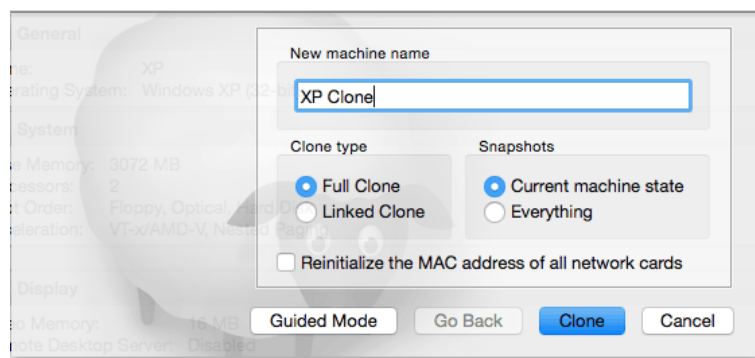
General
ne: XP
erating System: Windows XP (32-bi

System
e Memory: 3072 MB
cessors: 2
t Order: Floppy, Optical, Hard D
eleration: VT-x/AMD-V, Nested Paging

Display
eo Memory: 16 MB
note Desktop Server: Disabled

New machine name

XP Clone

Clone type

Full Clone

Linked Clone

Snapshots

Current machine state

Everything

Reinitialize the MAC address of all network cards

Guided Mode

Go Back

Clone

Cancel